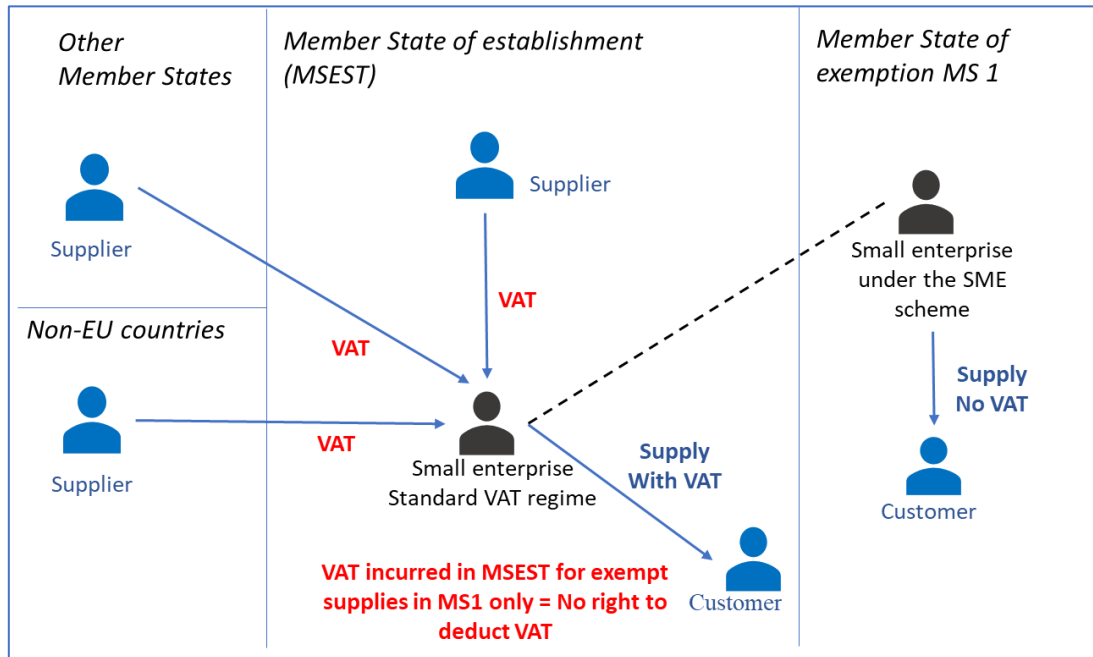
Other Member States

Supplier

Non-EU countries

Supplier

Member State of establishment (MSEST)

Supplier

VAT

VAT

VAT

Small enterprise Standard VAT regime

Supply With VAT

Customer

VAT incurred in MSEST for exempt supplies in MS1 only = No right to deduct VAT

Member State of exemption MS 1

Small enterprise under the SME scheme

Supply No VAT

Customer